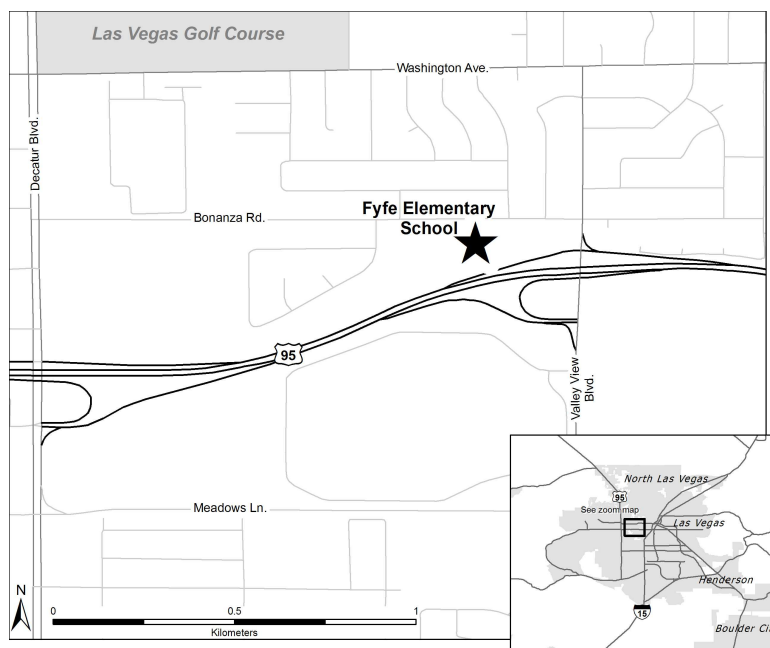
Las Vegas Golf Course

Washington Ave.

Decatur Blvd.

Bonanza Rd.

Fyfe Elementary School

95

Valley View Blvd.

Meadows Ln.

N

0 0.5 1

Kilometers

North Las Vegas

95

See zoom map

Las Vegas

Henderson

15

Boulder Ci